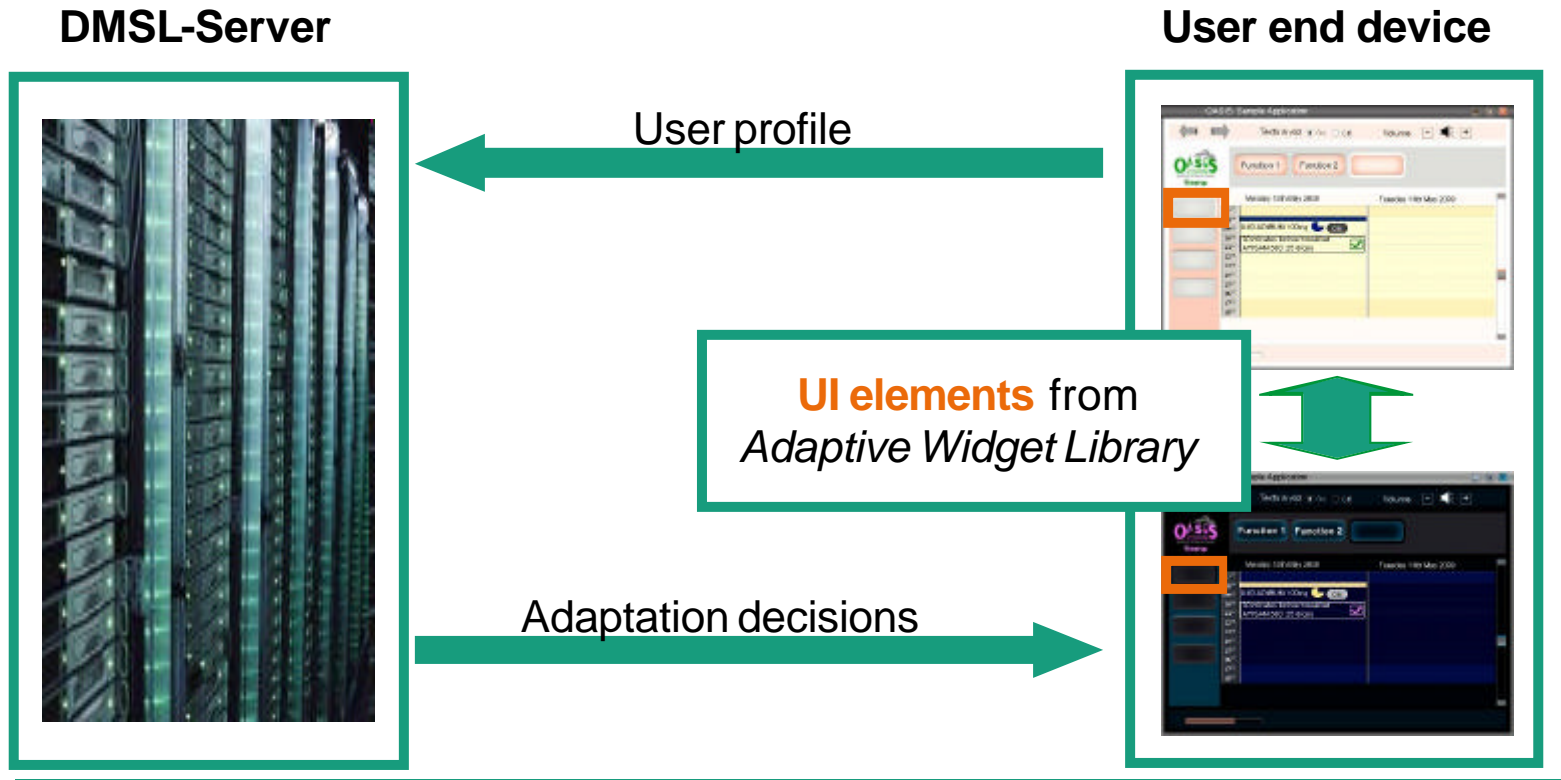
DMSL-Server

User end device

User profile

OASIS Sample Application

Function 1 Function 2

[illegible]

UI elements from
*Adaptive Widget Library*

Sample Application

Function 1 Function 2

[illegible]

Adaptation decisions